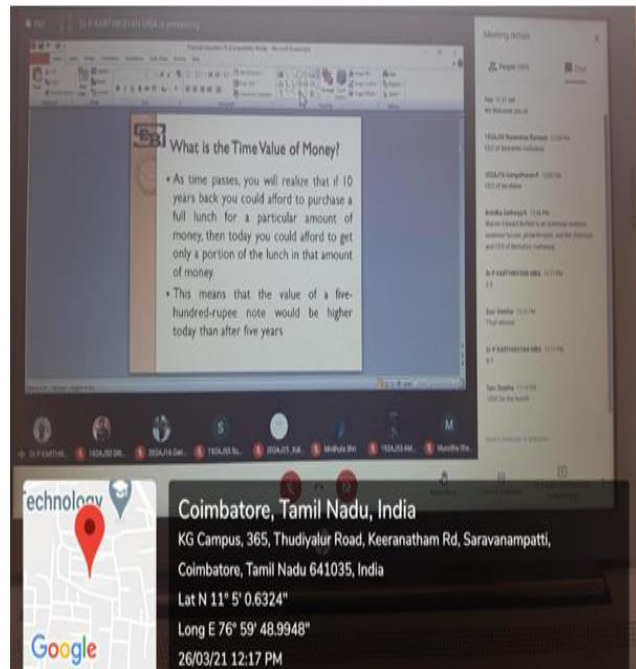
What is the Time Value of Money?

• As time passes, you will realize that if 10 years back you could afford to purchase a full lunch for a particular amount of money, then today you could afford to get only a portion of the lunch in that amount of money.

• This means that the value of a five-hundred-rupee note would be higher today than after five years

Meeting details

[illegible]

M

echnology

Coimbatore, Tamil Nadu, India

KG Campus, 365, Thudiyalur Road, Keeranatham Rd, Saravanampatti, Coimbatore, Tamil Nadu 641035, India

Lat N 11° 5' 0.6324"

Long E 76° 59' 48.9948"

26/03/21 12:17 PM

Google